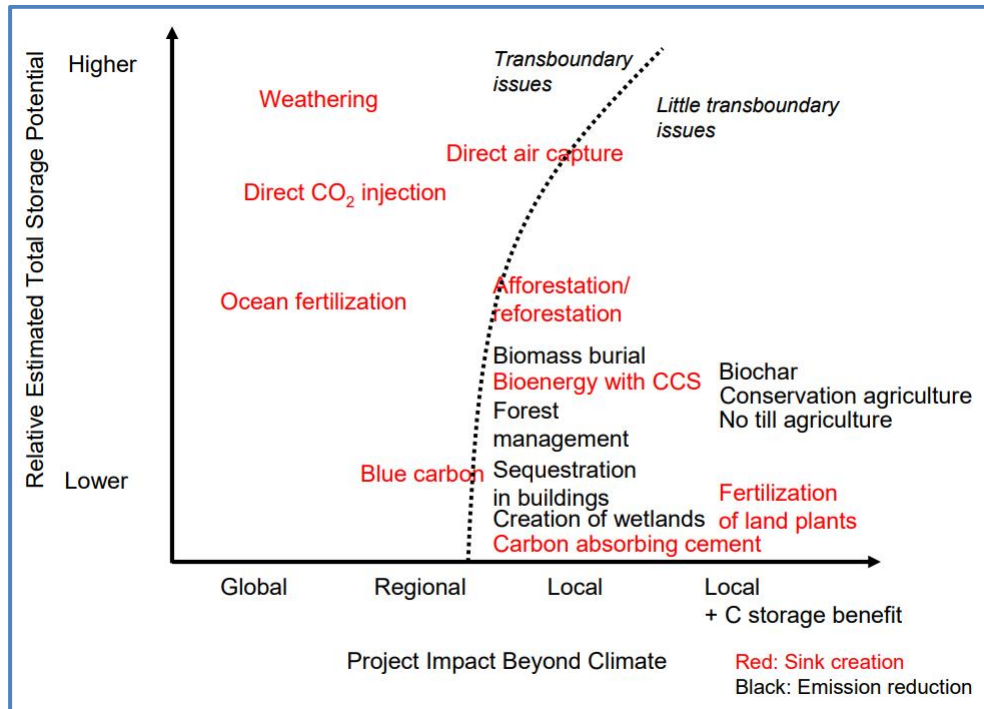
Relative Estimated Total Storage Potential

Higher

Lower

Transboundary issues

Little transboundary issues

Weathering

Direct air capture

Direct $CO_2$ injection

Ocean fertilization

Afforestation/ reforestation

Biomass burial

Bioenergy with CCS

Forest management

Biochar

Conservation agriculture

No till agriculture

Blue carbon

Sequestration in buildings

Creation of wetlands

Carbon absorbing cement

Fertilization of land plants

Global

Regional

Local

Local + C storage benefit

Project Impact Beyond Climate

Red: Sink creation

Black: Emission reduction